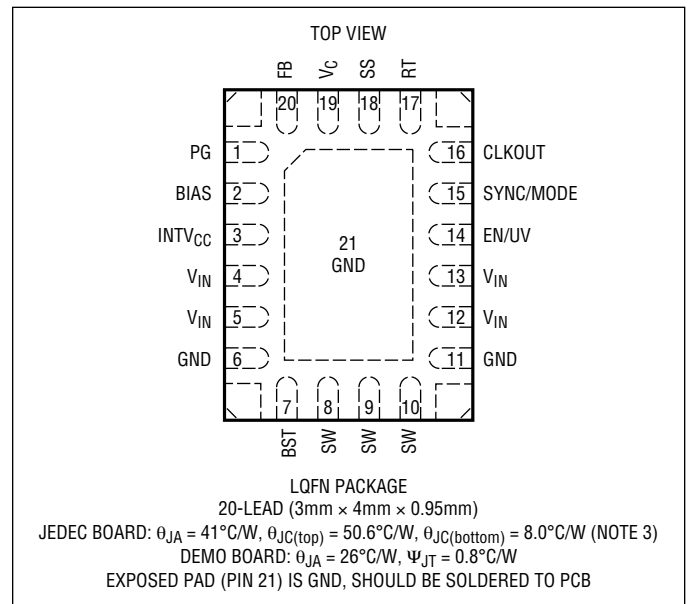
TOP VIEW

FB 20
$V_C$ 19
SS 18
RT 17

PG 1
BIAS 2
$INTV_{CC}$ 3
$V_{IN}$ 4
$V_{IN}$ 5
GND 6

16 CLKOUT
15 SYNC/MODE
14 EN/UV
13 $V_{IN}$
12 $V_{IN}$
11 GND

21
GND

7 BST
8 SW
9 SW
10 SW

LQFN PACKAGE
20-LEAD (3mm × 4mm × 0.95mm)
JEDEC BOARD: $\theta_{JA}$ = 41°C/W, $\theta_{JC(top)}$ = 50.6°C/W, $\theta_{JC(bottom)}$ = 8.0°C/W (NOTE 3)
DEMO BOARD: $\theta_{JA}$ = 26°C/W, $\Psi_{JT}$ = 0.8°C/W
EXPOSED PAD (PIN 21) IS GND, SHOULD BE SOLDERED TO PCB